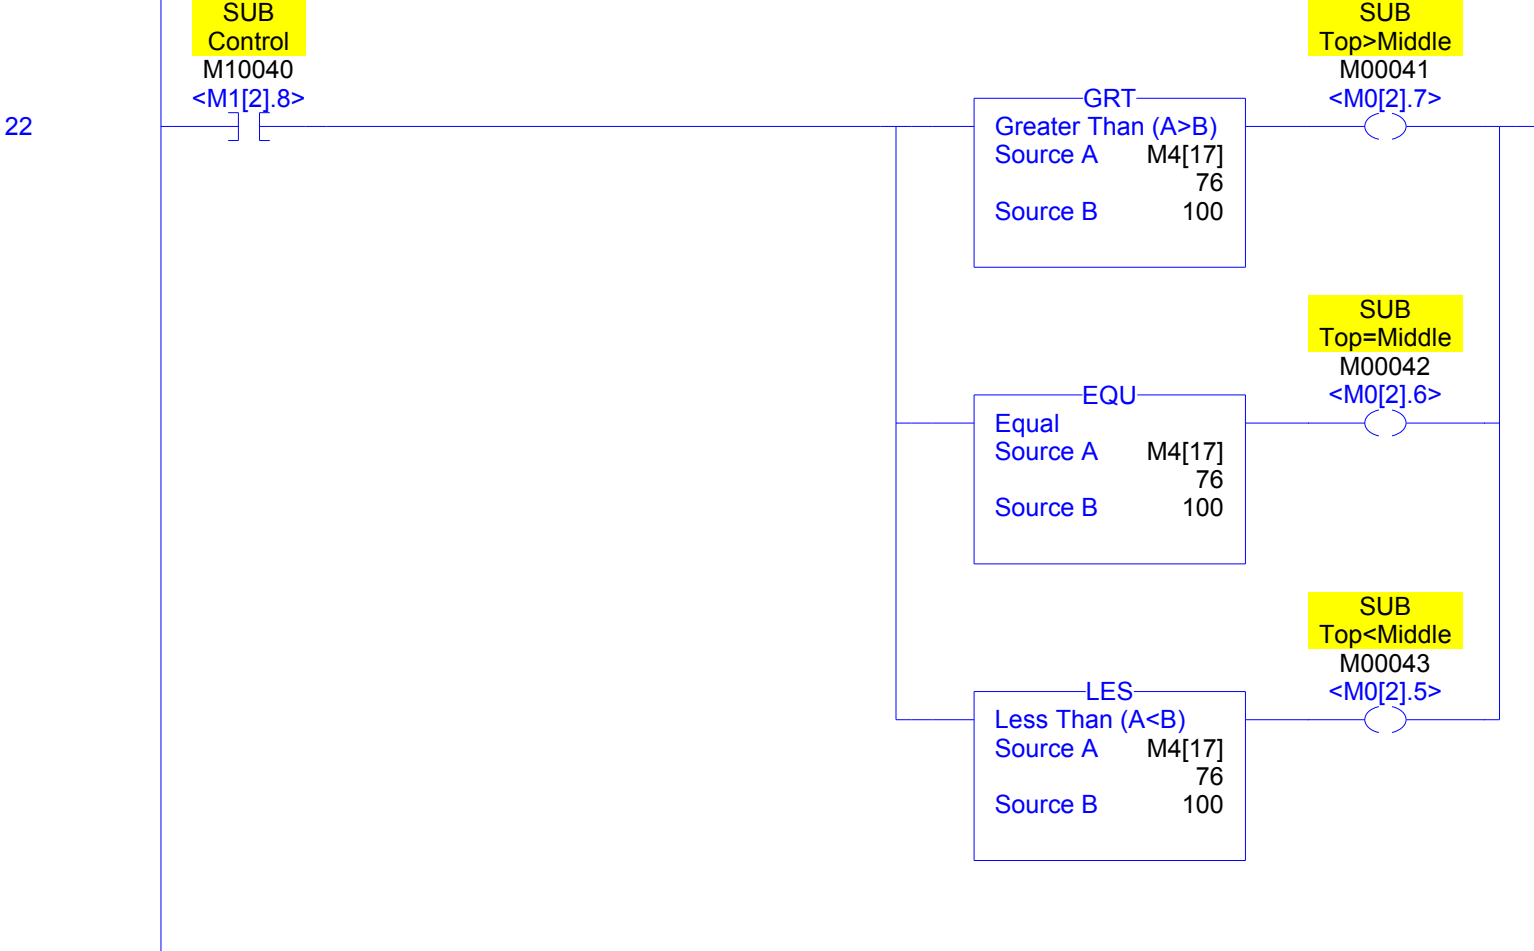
SUB
Control
M10040
<M1[2].8>

22

GRT
Greater Than (A>B)
Source A M4[17]
76
Source B 100

SUB
Top>Middle
M00041
<M0[2].7>

SUB
Top=Middle
M00042
<M0[2].6>

EQU
Equal
Source A M4[17]
76
Source B 100

SUB
Top<Middle
M00043
<M0[2].5>

LES
Less Than (A<B)
Source A M4[17]
76
Source B 100